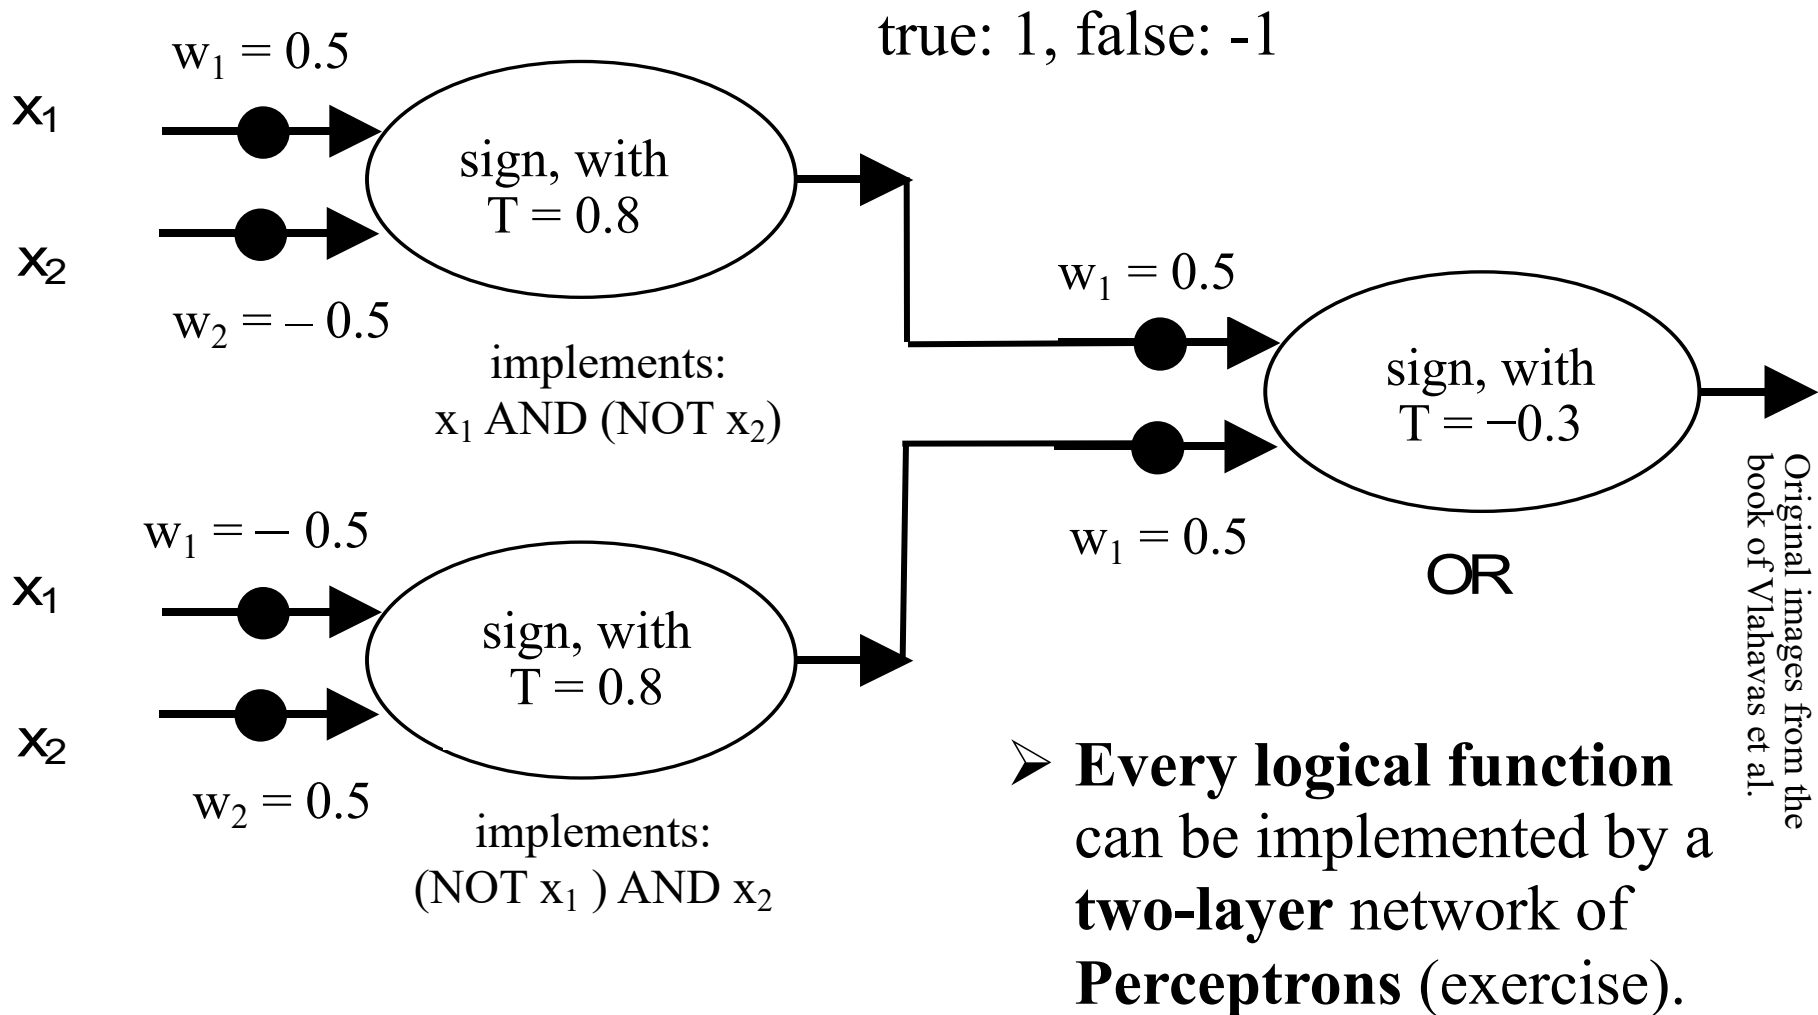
true: 1, false: -1

$w_1 = 0.5$

$x_1$

sign, with T = 0.8

$x_2$

$w_2 = – 0.5$

implements: $x_1$ AND (NOT $x_2$)

$w_1 = 0.5$

sign, with T = −0.3

$w_1 = 0.5$

OR

$w_1 = – 0.5$

$x_1$

sign, with T = 0.8

$x_2$

$w_2 = 0.5$

implements: (NOT $x_1$ ) AND $x_2$

➢ **Every logical function** can be implemented by a **two-layer** network of **Perceptrons** (exercise).

Original images from the book of Vlahavas et al.